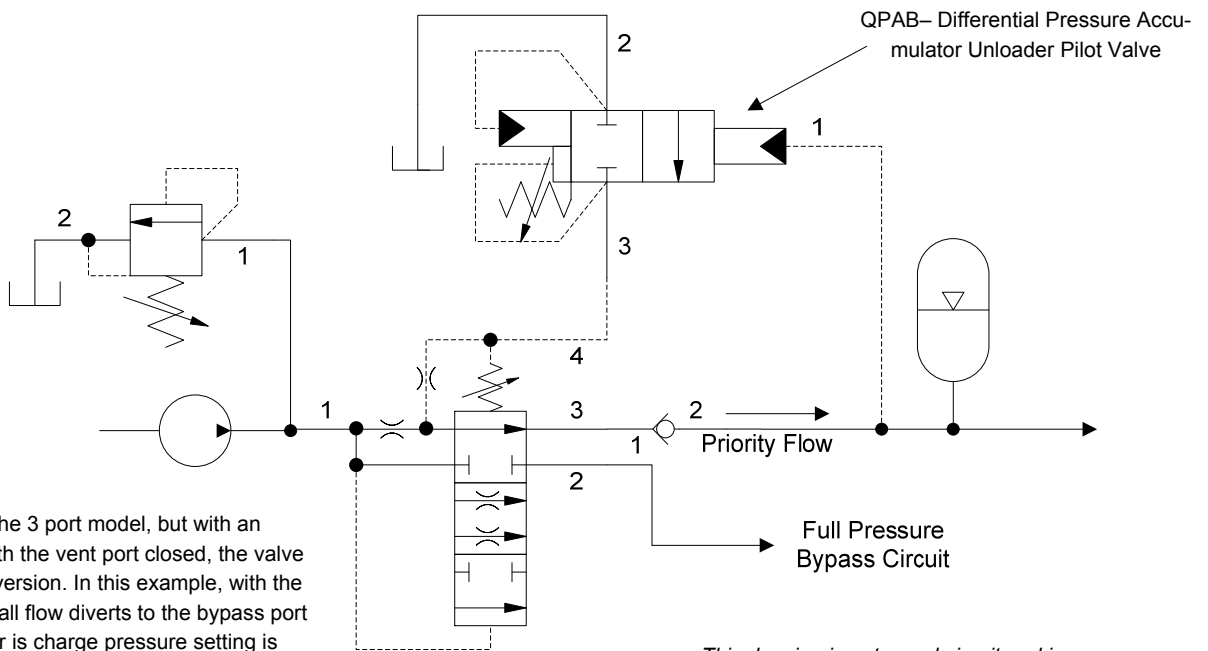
QPAB– Differential Pressure Accumulator Unloader Pilot Valve

2

1

3

2

1

4

1

3

2

1

2

Priority Flow

Full Pressure Bypass Circuit

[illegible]he 3 port model, but with an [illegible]th the vent port closed, the valve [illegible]version. In this example, with the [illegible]all flow diverts to the bypass port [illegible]r is charge pressure setting is

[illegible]